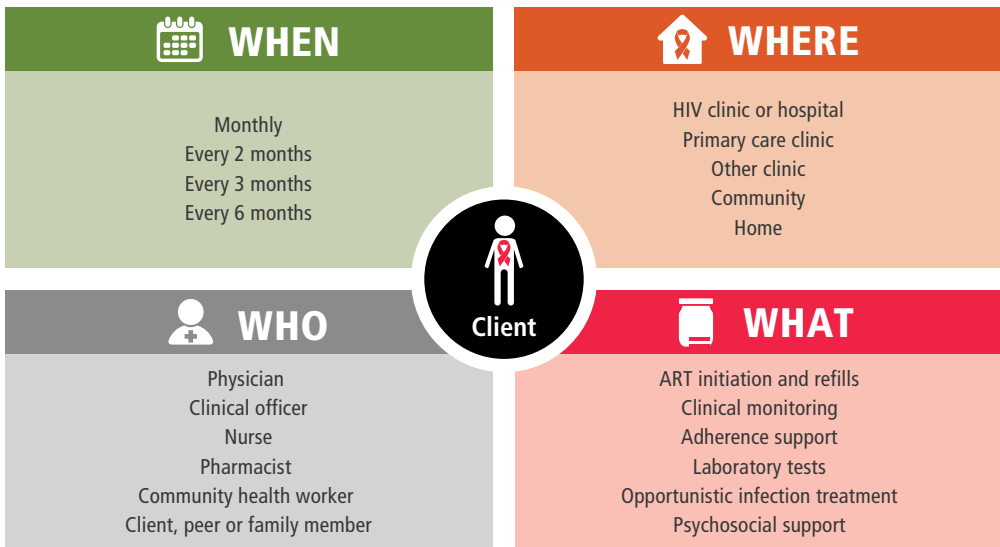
WHEN

Monthly
Every 2 months
Every 3 months
Every 6 months

WHERE

HIV clinic or hospital
Primary care clinic
Other clinic
Community
Home

Client

WHO

Physician
Clinical officer
Nurse
Pharmacist
Community health worker
Client, peer or family member

WHAT

ART initiation and refills
Clinical monitoring
Adherence support
Laboratory tests
Opportunistic infection treatment
Psychosocial support